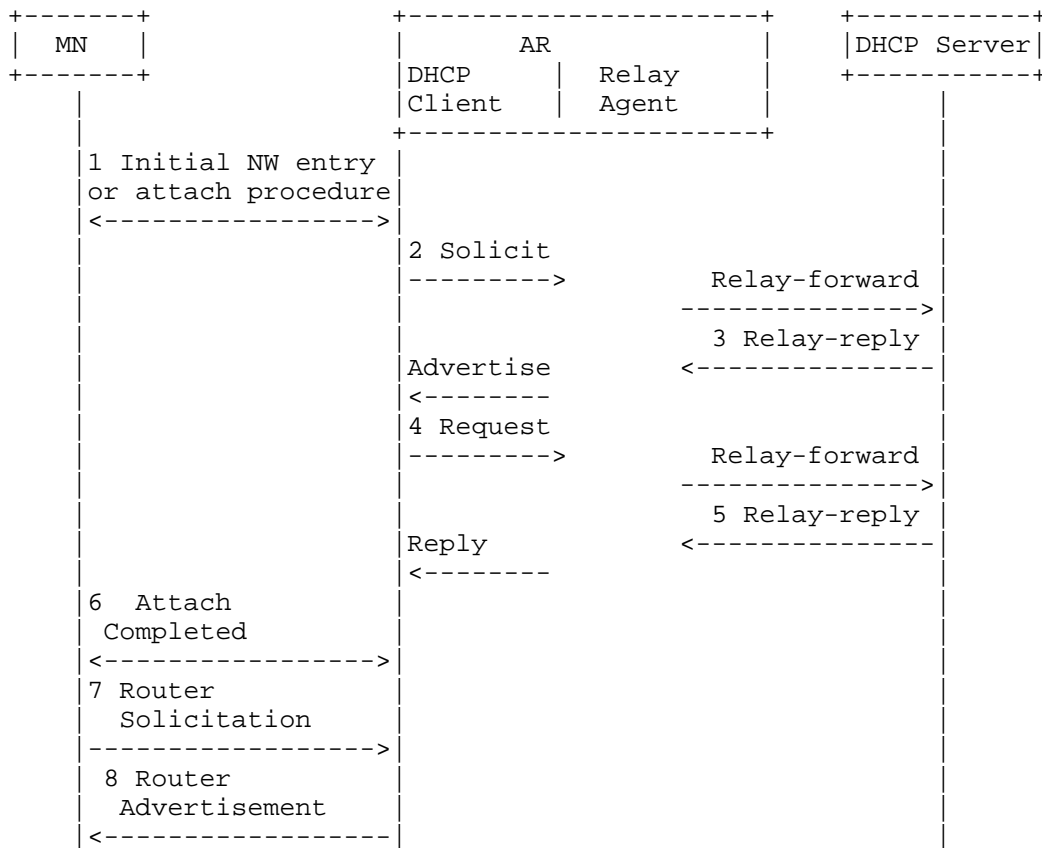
MN

AR
DHCP Client | Relay Agent

DHCP Server

1 Initial NW entry or attach procedure

2 Solicit

Relay-forward

3 Relay-reply

Advertise

4 Request

Relay-forward

5 Relay-reply

Reply

6 Attach Completed

7 Router Solicitation

8 Router Advertisement